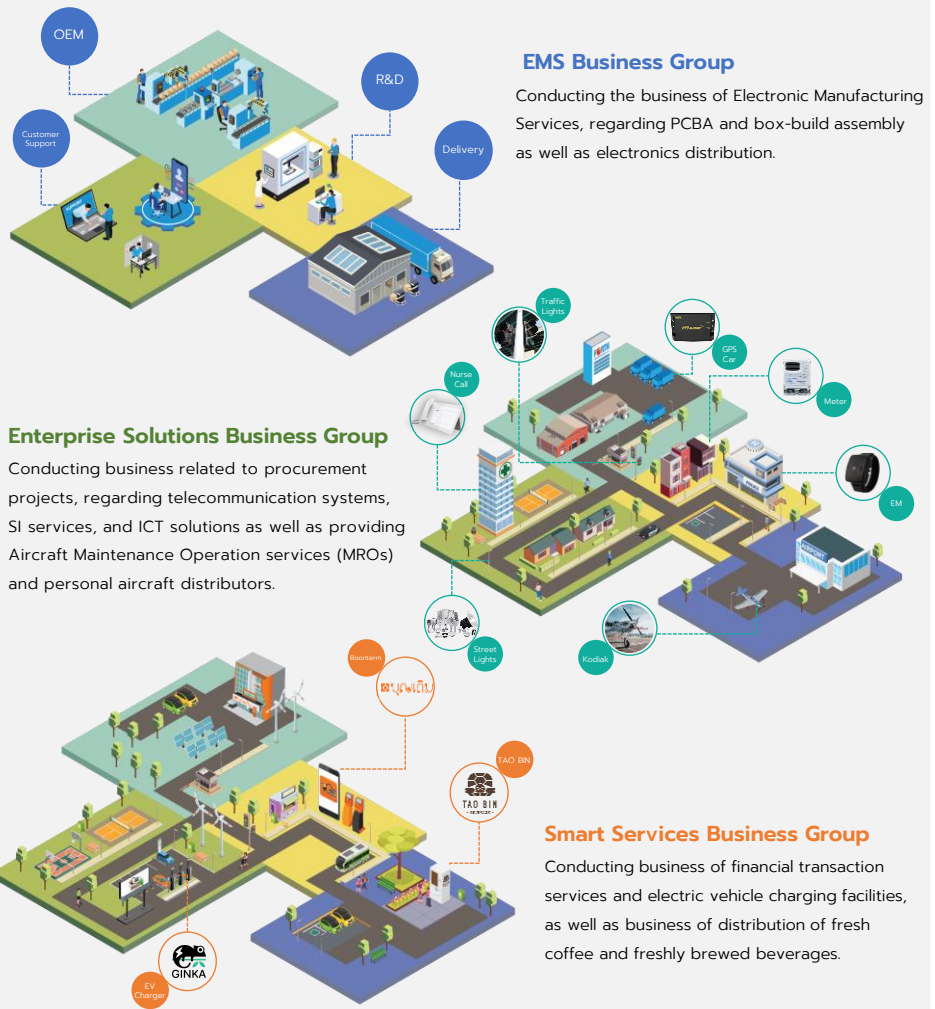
OEM

R&D

Customer Support

Delivery

EMS Business Group

Conducting the business of Electronic Manufacturing Services, regarding PCBA and box-build assembly as well as electronics distribution.

Traffic Lights

GPS Car

Nurse Call

Meter

Enterprise Solutions Business Group

Conducting business related to procurement projects, regarding telecommunication systems, SI services, and ICT solutions as well as providing Aircraft Maintenance Operation services (MROs) and personal aircraft distributors.

EM

Street Lights

Kodiak

AIRPORT

Boonterm

บุญเติม

TAO BIN

TAO BIN

Smart Services Business Group

Conducting business of financial transaction services and electric vehicle charging facilities, as well as business of distribution of fresh coffee and freshly brewed beverages.

GINKA

EV Charger